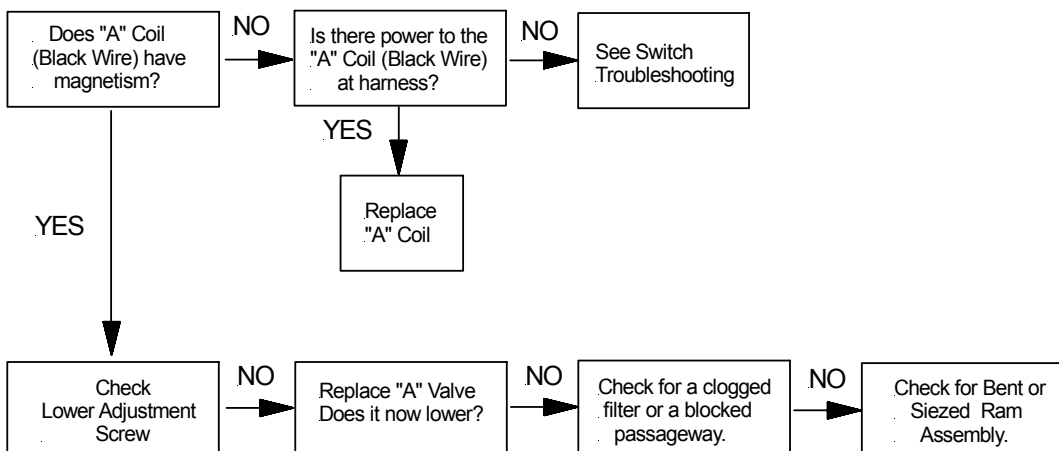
Does "A" Coil (Black Wire) have magnetism?

NO

Is there power to the "A" Coil (Black Wire) at harness?

NO

See Switch Troubleshooting

YES

Replace "A" Coil

YES

Check Lower Adjustment Screw

NO

Replace "A" Valve Does it now lower?

NO

Check for a clogged filter or a blocked passageway.

NO

Check for Bent or Seized Ram Assembly.